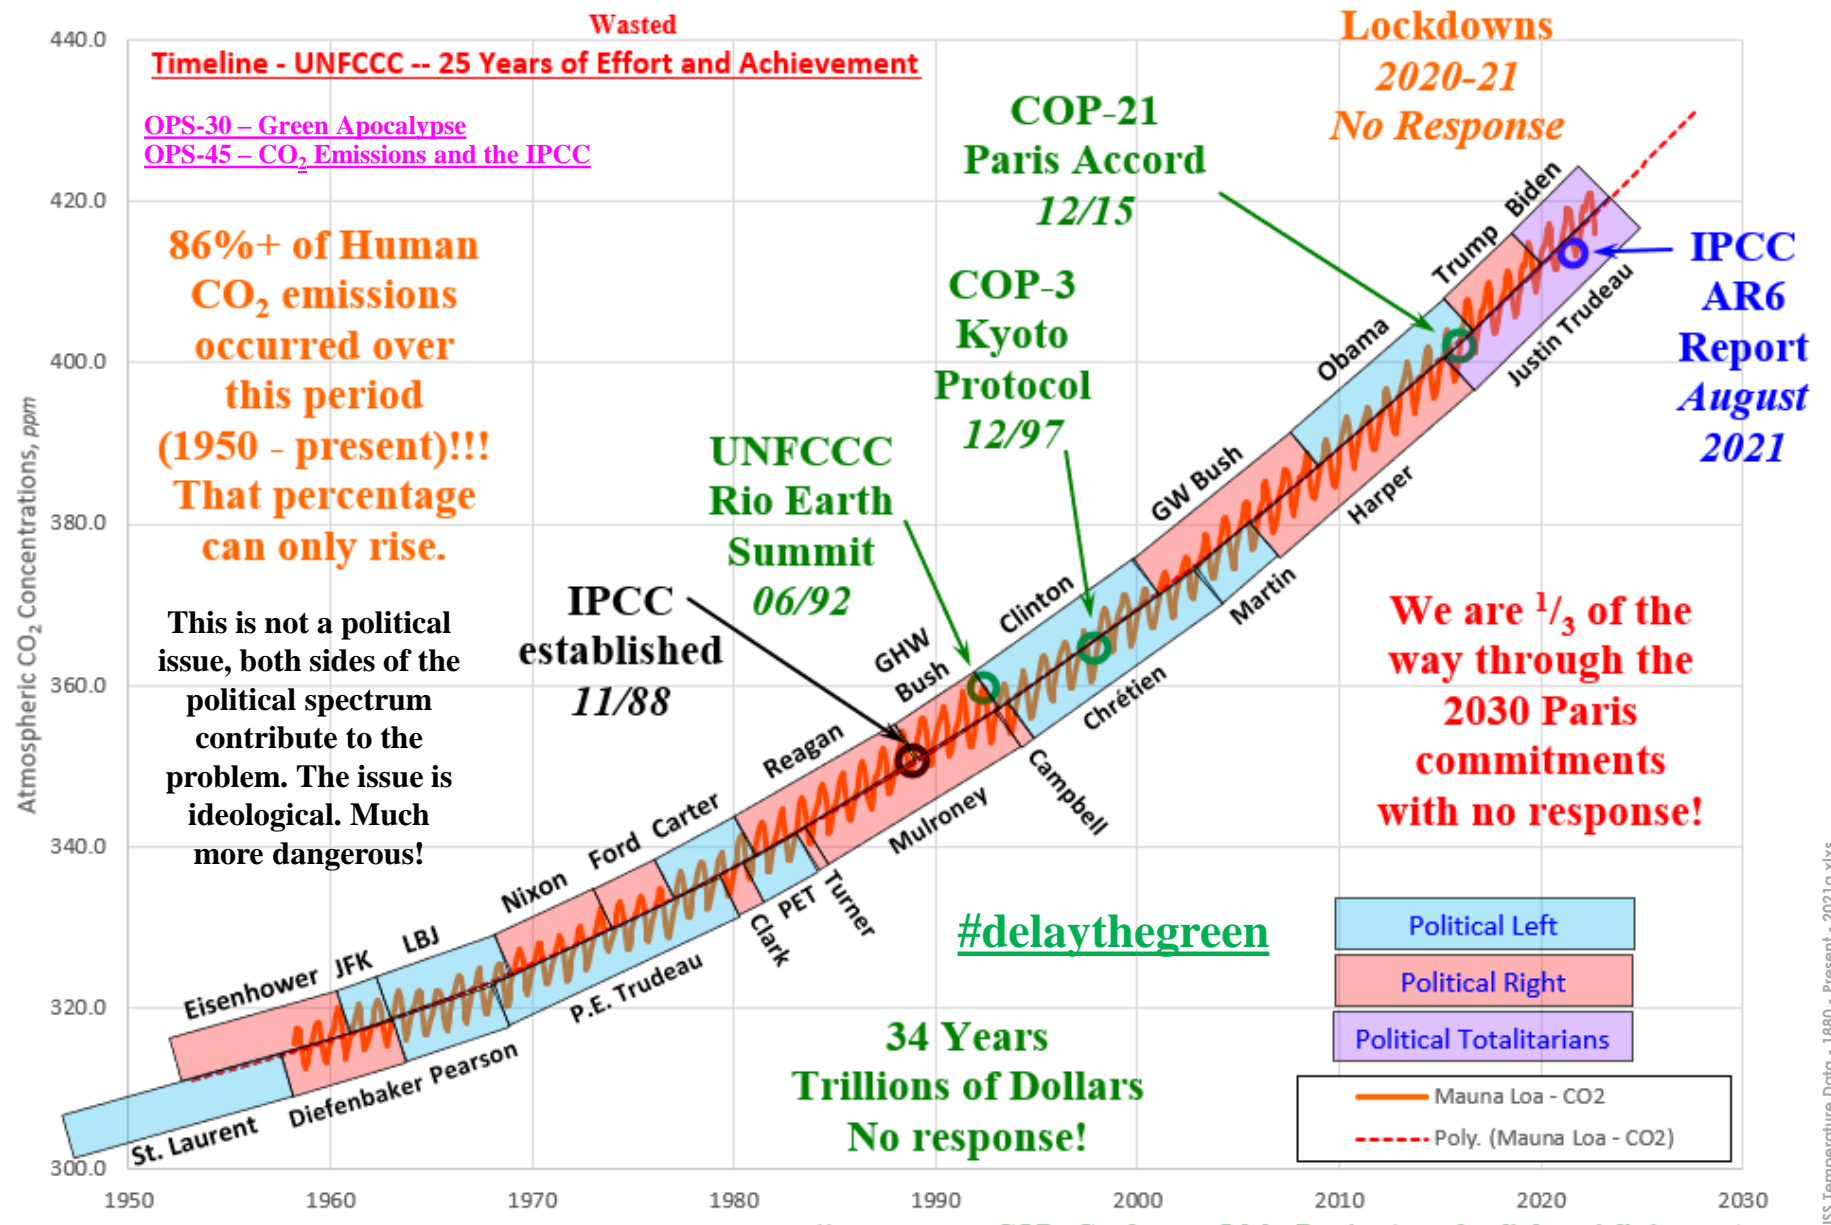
Wasted
Timeline - UNFCCC -- 25 Years of Effort and Achievement

OPS-30 – Green Apocalypse
OPS-45 – $CO_2$ Emissions and the IPCC

86%+ of Human $CO_2$ emissions occurred over this period (1950 - present)!!! That percentage can only rise.

This is not a political issue, both sides of the political spectrum contribute to the problem. The issue is ideological. Much more dangerous!

IPCC established 11/88

UNFCCC Rio Earth Summit 06/92

COP-3 Kyoto Protocol 12/97

COP-21 Paris Accord 12/15

Lockdowns 2020-21 No Response

IPCC AR6 Report August 2021

We are $^1/_3$ of the way through the 2030 Paris commitments with no response!

#delaythegreen

34 Years Trillions of Dollars No response!

St. Laurent, Diefenbaker, Pearson, Eisenhower, JFK, LBJ, Nixon, P.E. Trudeau, Ford, Carter, Clark, PET, Turner, Reagan, Mulroney, GHW Bush, Campbell, Clinton, Chrétien, GW Bush, Martin, Harper, Obama, Trump, Biden, Justin Trudeau

Political Left
Political Right
Political Totalitarians
Mauna Loa - CO2
Poly. (Mauna Loa - CO2)

Atmospheric $CO_2$ Concentrations, ppm

440.0
420.0
400.0
380.0
360.0
340.0
320.0
300.0

1950 1960 1970 1980 1990 2000 2010 2020 2030

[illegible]SS Temperature Data - 1880 - Present - 2021g.xlsx